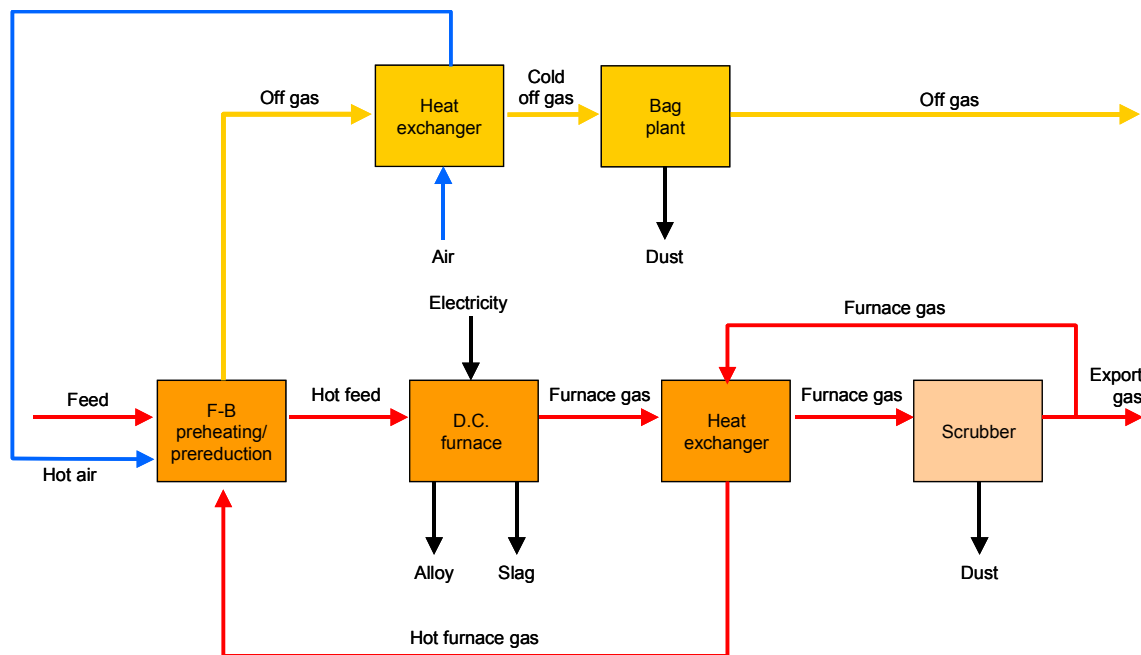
Off gas

Heat exchanger

Cold off gas

Bag plant

Off gas

Air

Dust

Electricity

Furnace gas

Feed

Hot air

F-B preheating/ prereduction

Hot feed

D.C. furnace

Furnace gas

Heat exchanger

Furnace gas

Scrubber

Export gas

Alloy

Slag

Dust

Hot furnace gas